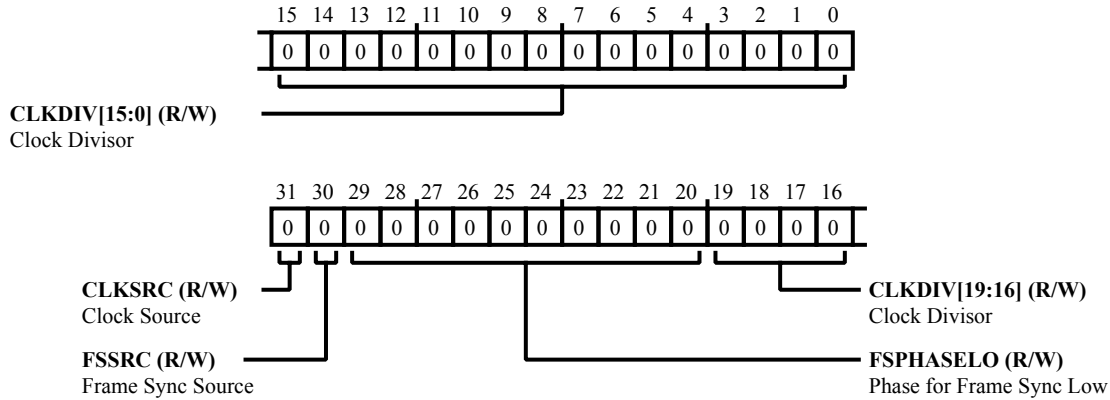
| 15 | 14 | 13 | 12 | 11 | 10 | 9 | 8 | 7 | 6 | 5 | 4 | 3 | 2 | 1 | 0 |
|---|---|---|---|---|---|---|---|---|---|---|---|---|---|---|---|
| 0 | 0 | 0 | 0 | 0 | 0 | 0 | 0 | 0 | 0 | 0 | 0 | 0 | 0 | 0 | 0 |

**CLKDIV[15:0] (R/W)**
Clock Divisor

| 31 | 30 | 29 | 28 | 27 | 26 | 25 | 24 | 23 | 22 | 21 | 20 | 19 | 18 | 17 | 16 |
|---|---|---|---|---|---|---|---|---|---|---|---|---|---|---|---|
| 0 | 0 | 0 | 0 | 0 | 0 | 0 | 0 | 0 | 0 | 0 | 0 | 0 | 0 | 0 | 0 |

**CLKSRC (R/W)**
Clock Source

**FSSRC (R/W)**
Frame Sync Source

**CLKDIV[19:16] (R/W)**
Clock Divisor

**FSPHASELO (R/W)**
Phase for Frame Sync Low